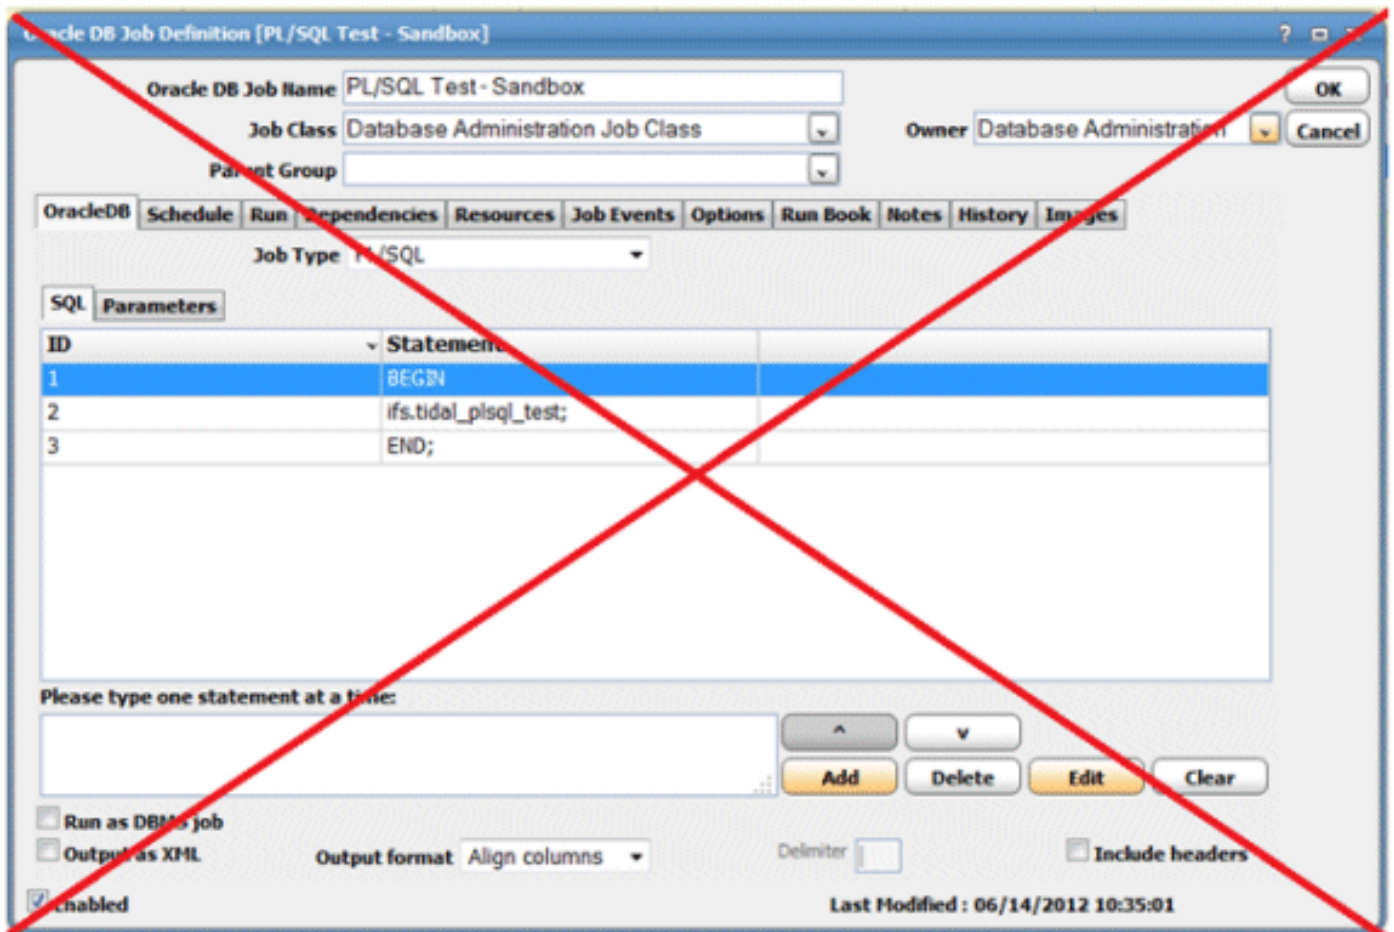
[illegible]cle DB Job Definition [PL/SQL Test - Sandbox]

Oracle DB Job Name PL/SQL Test - Sandbox
Job Class Database Administration Job Class
Owner Database Administration
OK
Cancel
Parent Group

OracleDB | Schedule | Run | Dependencies | Resources | Job Events | Options | Run Book | Notes | History | Images

Job Type PL/SQL

SQL | Parameters

| ID | Statement | |
|---|---|---|
| 1 | BEGIN | |
| 2 | ifs.tidal_plsql_test; | |
| 3 | END; | |

Please type one statement at a time:

^
v
Add
Delete
Edit
Clear

Run as DBMS job
Output as XML
Output format Align columns
Delimiter
Include headers

Enabled
Last Modified : 06/14/2012 10:35:01